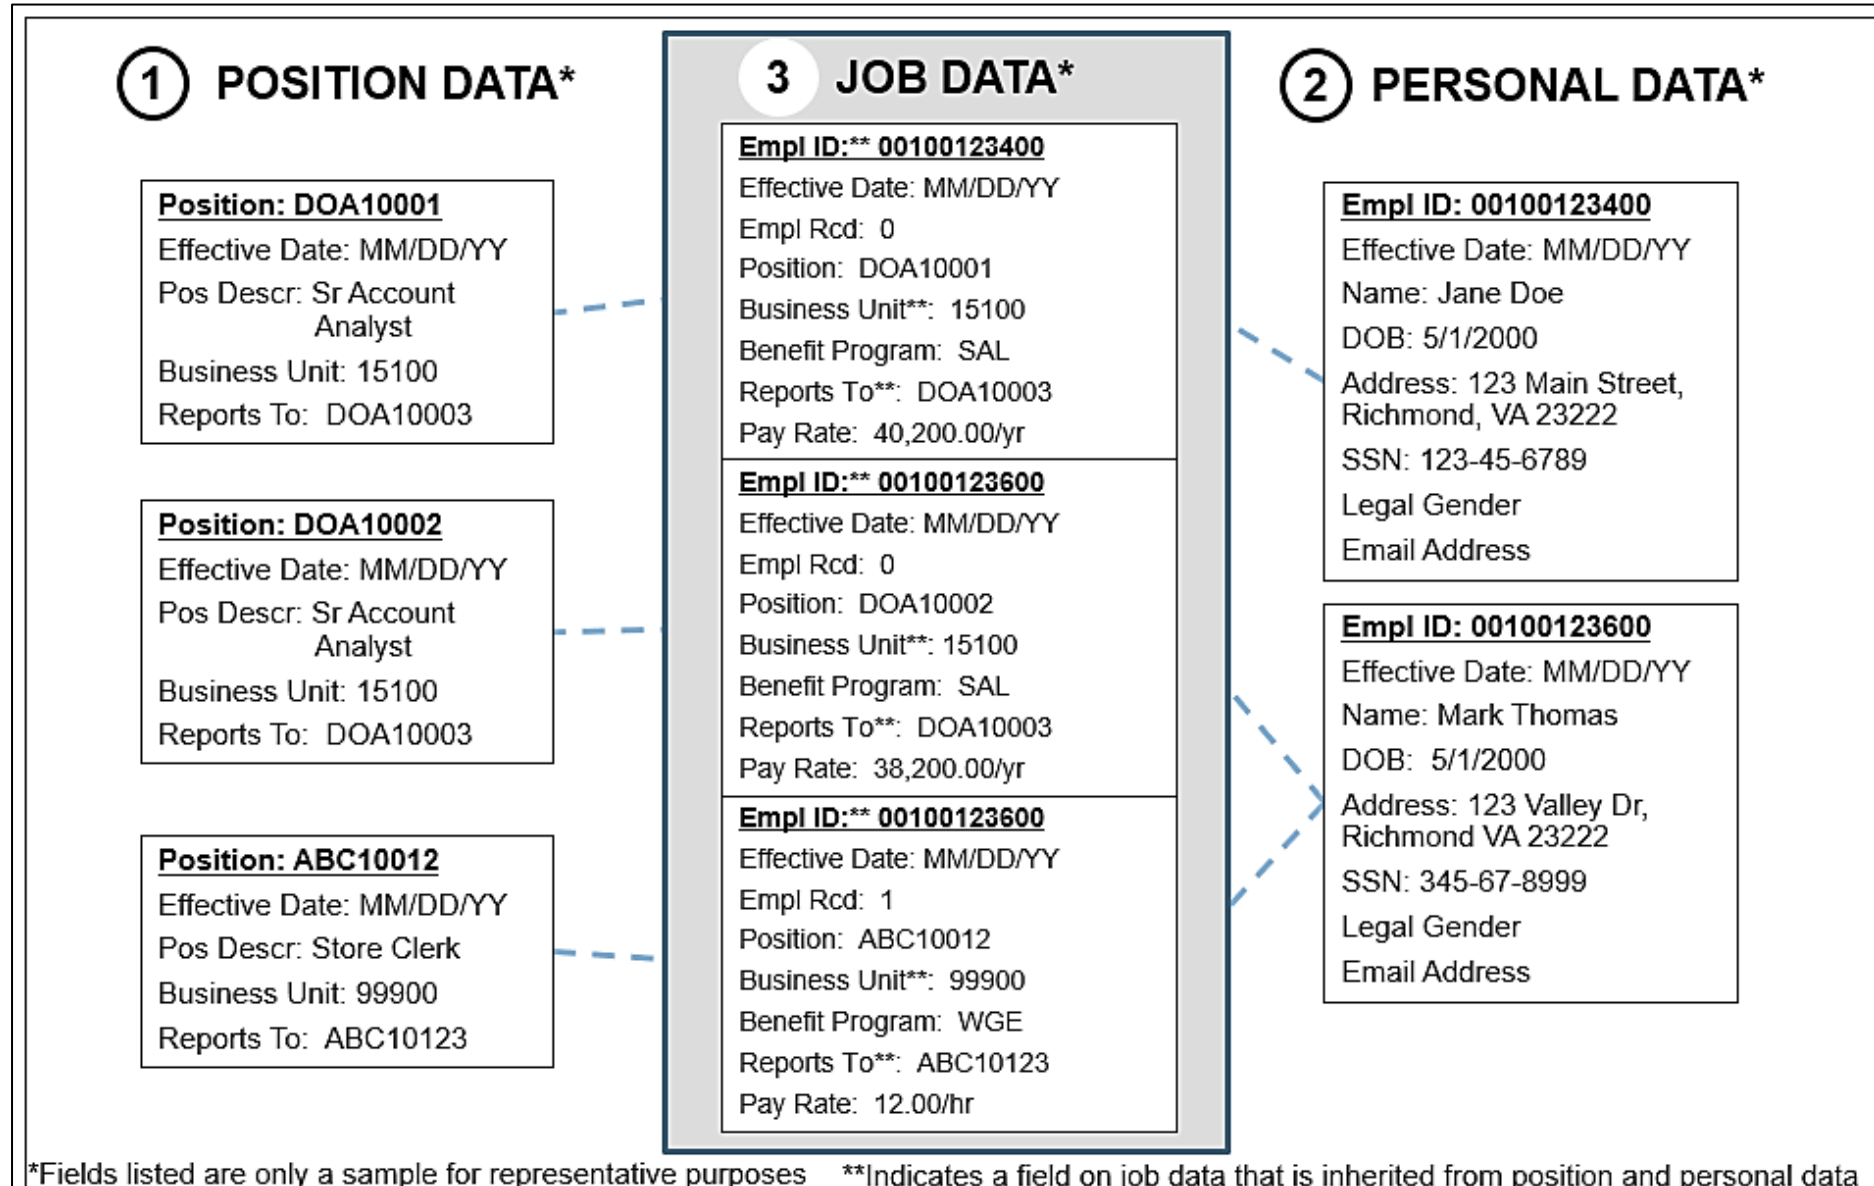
1 POSITION DATA*

Position: DOA10001
Effective Date: MM/DD/YY
Pos Descr: Sr Account Analyst
Business Unit: 15100
Reports To: DOA10003

Position: DOA10002
Effective Date: MM/DD/YY
Pos Descr: Sr Account Analyst
Business Unit: 15100
Reports To: DOA10003

Position: ABC10012
Effective Date: MM/DD/YY
Pos Descr: Store Clerk
Business Unit: 99900
Reports To: ABC10123

3 JOB DATA*

Empl ID:** 00100123400
Effective Date: MM/DD/YY
Empl Rcd: 0
Position: DOA10001
Business Unit**: 15100
Benefit Program: SAL
Reports To**: DOA10003
Pay Rate: 40,200.00/yr

Empl ID:** 00100123600
Effective Date: MM/DD/YY
Empl Rcd: 0
Position: DOA10002
Business Unit**: 15100
Benefit Program: SAL
Reports To**: DOA10003
Pay Rate: 38,200.00/yr

Empl ID:** 00100123600
Effective Date: MM/DD/YY
Empl Rcd: 1
Position: ABC10012
Business Unit**: 99900
Benefit Program: WGE
Reports To**: ABC10123
Pay Rate: 12.00/hr

2 PERSONAL DATA*

Empl ID: 00100123400
Effective Date: MM/DD/YY
Name: Jane Doe
DOB: 5/1/2000
Address: 123 Main Street, Richmond, VA 23222
SSN: 123-45-6789
Legal Gender
Email Address

Empl ID: 00100123600
Effective Date: MM/DD/YY
Name: Mark Thomas
DOB: 5/1/2000
Address: 123 Valley Dr, Richmond VA 23222
SSN: 345-67-8999
Legal Gender
Email Address

*Fields listed are only a sample for representative purposes **Indicates a field on job data that is inherited from position and personal data